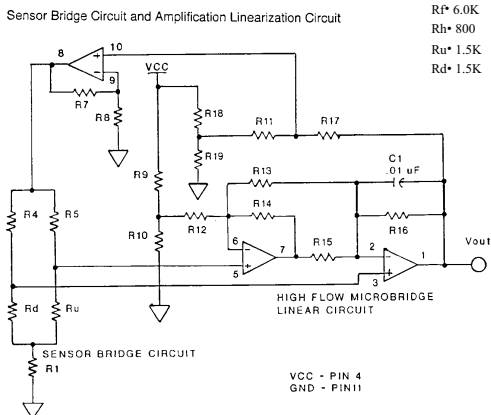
Sensor Bridge Circuit and Amplification Linearization Circuit

Rf• 6.0K
Rh• 800
Ru• 1.5K
Rd• 1.5K

8
10
9
R7
R8
VCC
R18
R19
R11
R17
R9
R13
C1
.01 uF
R14
R10
R12
R16
6
7
R15
5
2
3
1
Vout
R4
R5
Rd
Ru
HIGH FLOW MICROBRIDGE LINEAR CIRCUIT
SENSOR BRIDGE CIRCUIT
R1
VCC - PIN 4
GND - PIN11